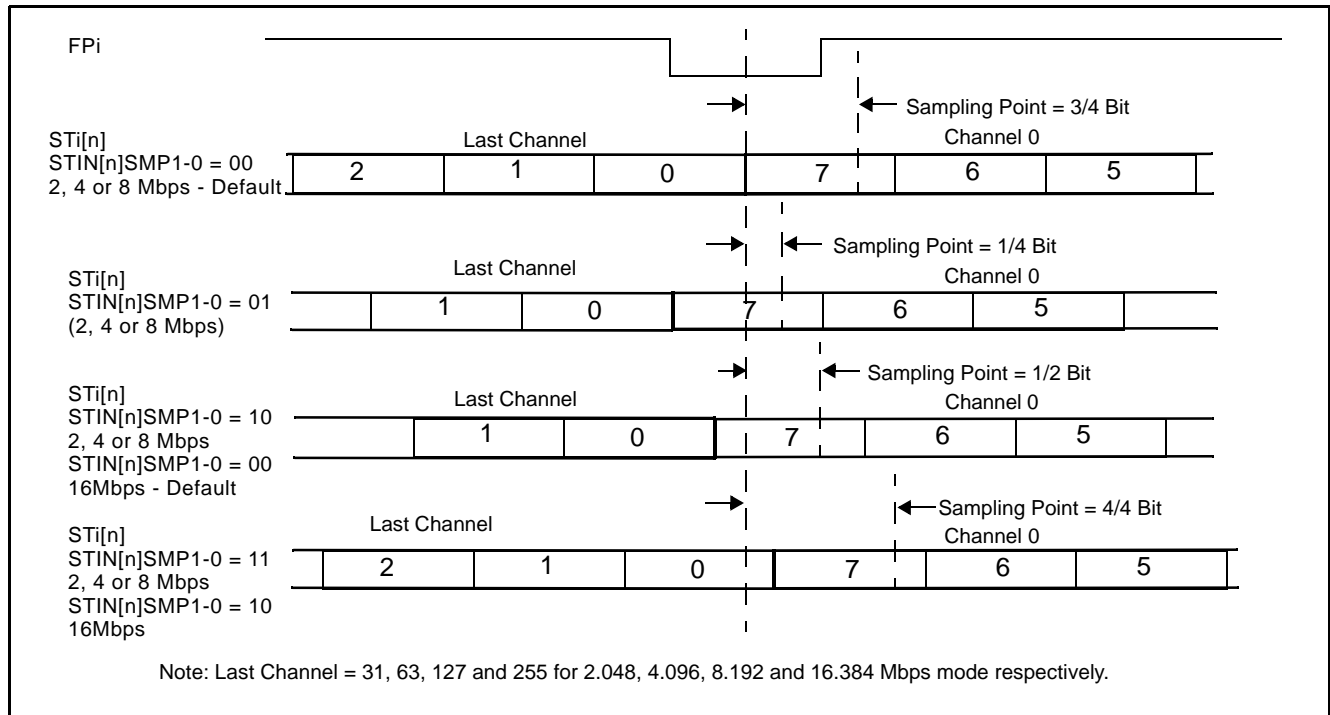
FPi

Sampling Point = 3/4 Bit

STi[n]
STIN[n]SMP1-0 = 00
2, 4 or 8 Mbps - Default

Last Channel

Channel 0

2 1 0 7 6 5

Sampling Point = 1/4 Bit

STi[n]
STIN[n]SMP1-0 = 01
(2, 4 or 8 Mbps)

Last Channel

Channel 0

1 0 7 6 5

Sampling Point = 1/2 Bit

STi[n]
STIN[n]SMP1-0 = 10
2, 4 or 8 Mbps
STIN[n]SMP1-0 = 00
16Mbps - Default

Last Channel

Channel 0

1 0 7 6 5

Sampling Point = 4/4 Bit

STi[n]
STIN[n]SMP1-0 = 11
2, 4 or 8 Mbps
STIN[n]SMP1-0 = 10
16Mbps

Last Channel

Channel 0

2 1 0 7 6 5

Note: Last Channel = 31, 63, 127 and 255 for 2.048, 4.096, 8.192 and 16.384 Mbps mode respectively.